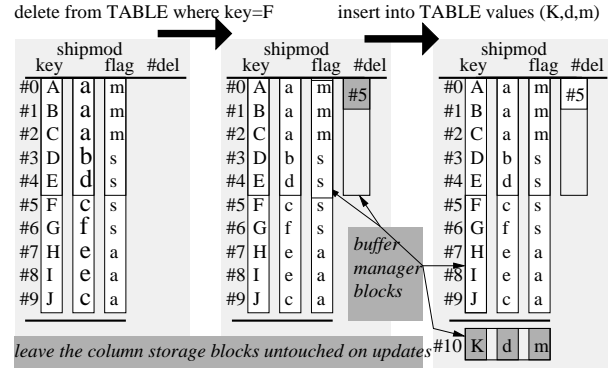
delete from TABLE where key=F

insert into TABLE values (K,d,m)

shipmod

| | key | | flag | #del |
|---|---|---|---|---|
| #0 | A | a | m | |
| #1 | B | a | m | |
| #2 | C | a | m | |
| #3 | D | b | s | |
| #4 | E | d | s | |
| #5 | F | c | s | |
| #6 | G | f | s | |
| #7 | H | e | a | |
| #8 | I | e | a | |
| #9 | J | c | a | |

shipmod

| | key | | flag | #del |
|---|---|---|---|---|
| #0 | A | a | m | #5 |
| #1 | B | a | m | |
| #2 | C | a | m | |
| #3 | D | b | s | |
| #4 | E | d | s | |
| #5 | F | c | s | |
| #6 | G | f | s | |
| #7 | H | e | a | |
| #8 | I | e | a | |
| #9 | J | c | a | |

shipmod

| | key | | flag | #del |
|---|---|---|---|---|
| #0 | A | a | m | #5 |
| #1 | B | a | m | |
| #2 | C | a | m | |
| #3 | D | b | s | |
| #4 | E | d | s | |
| #5 | F | c | s | |
| #6 | G | f | s | |
| #7 | H | e | a | |
| #8 | I | e | a | |
| #9 | J | c | a | |
| #10 | K | d | m | |

buffer manager blocks

leave the column storage blocks untouched on updates